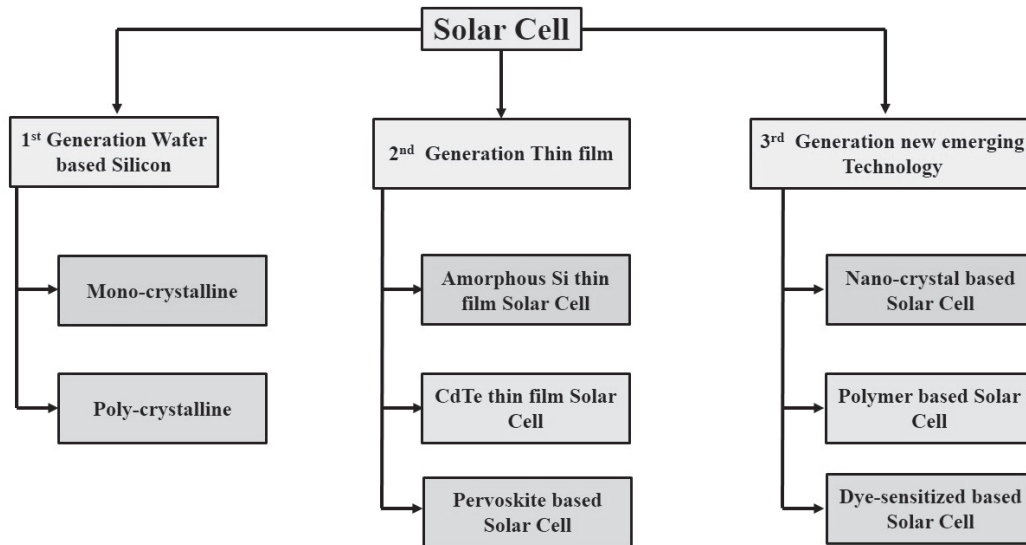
Solar Cell

1$^{st}$ Generation Wafer based Silicon

Mono-crystalline

Poly-crystalline

2$^{nd}$ Generation Thin film

Amorphous Si thin film Solar Cell

CdTe thin film Solar Cell

Pervoskite based Solar Cell

3$^{rd}$ Generation new emerging Technology

Nano-crystal based Solar Cell

Polymer based Solar Cell

Dye-sensitized based Solar Cell